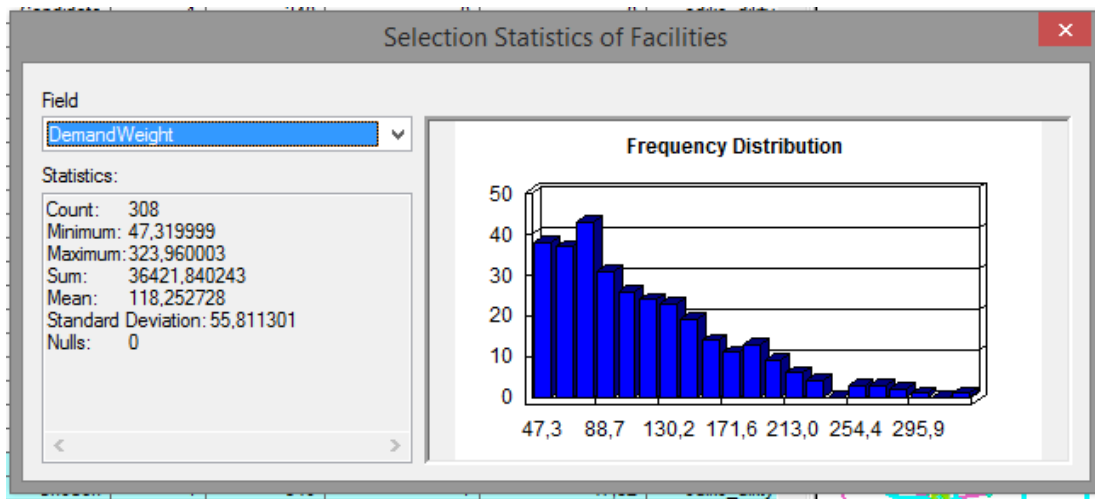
Selection Statistics of Facilities

Field
DemandWeight

Statistics:
Count: 308
Minimum: 47,319999
Maximum: 323,960003
Sum: 36421,840243
Mean: 118,252728
Standard Deviation: 55,811301
Nulls: 0

Frequency Distribution

50
40
30
20
10
0

47,3 88,7 130,2 171,6 213,0 254,4 295,9